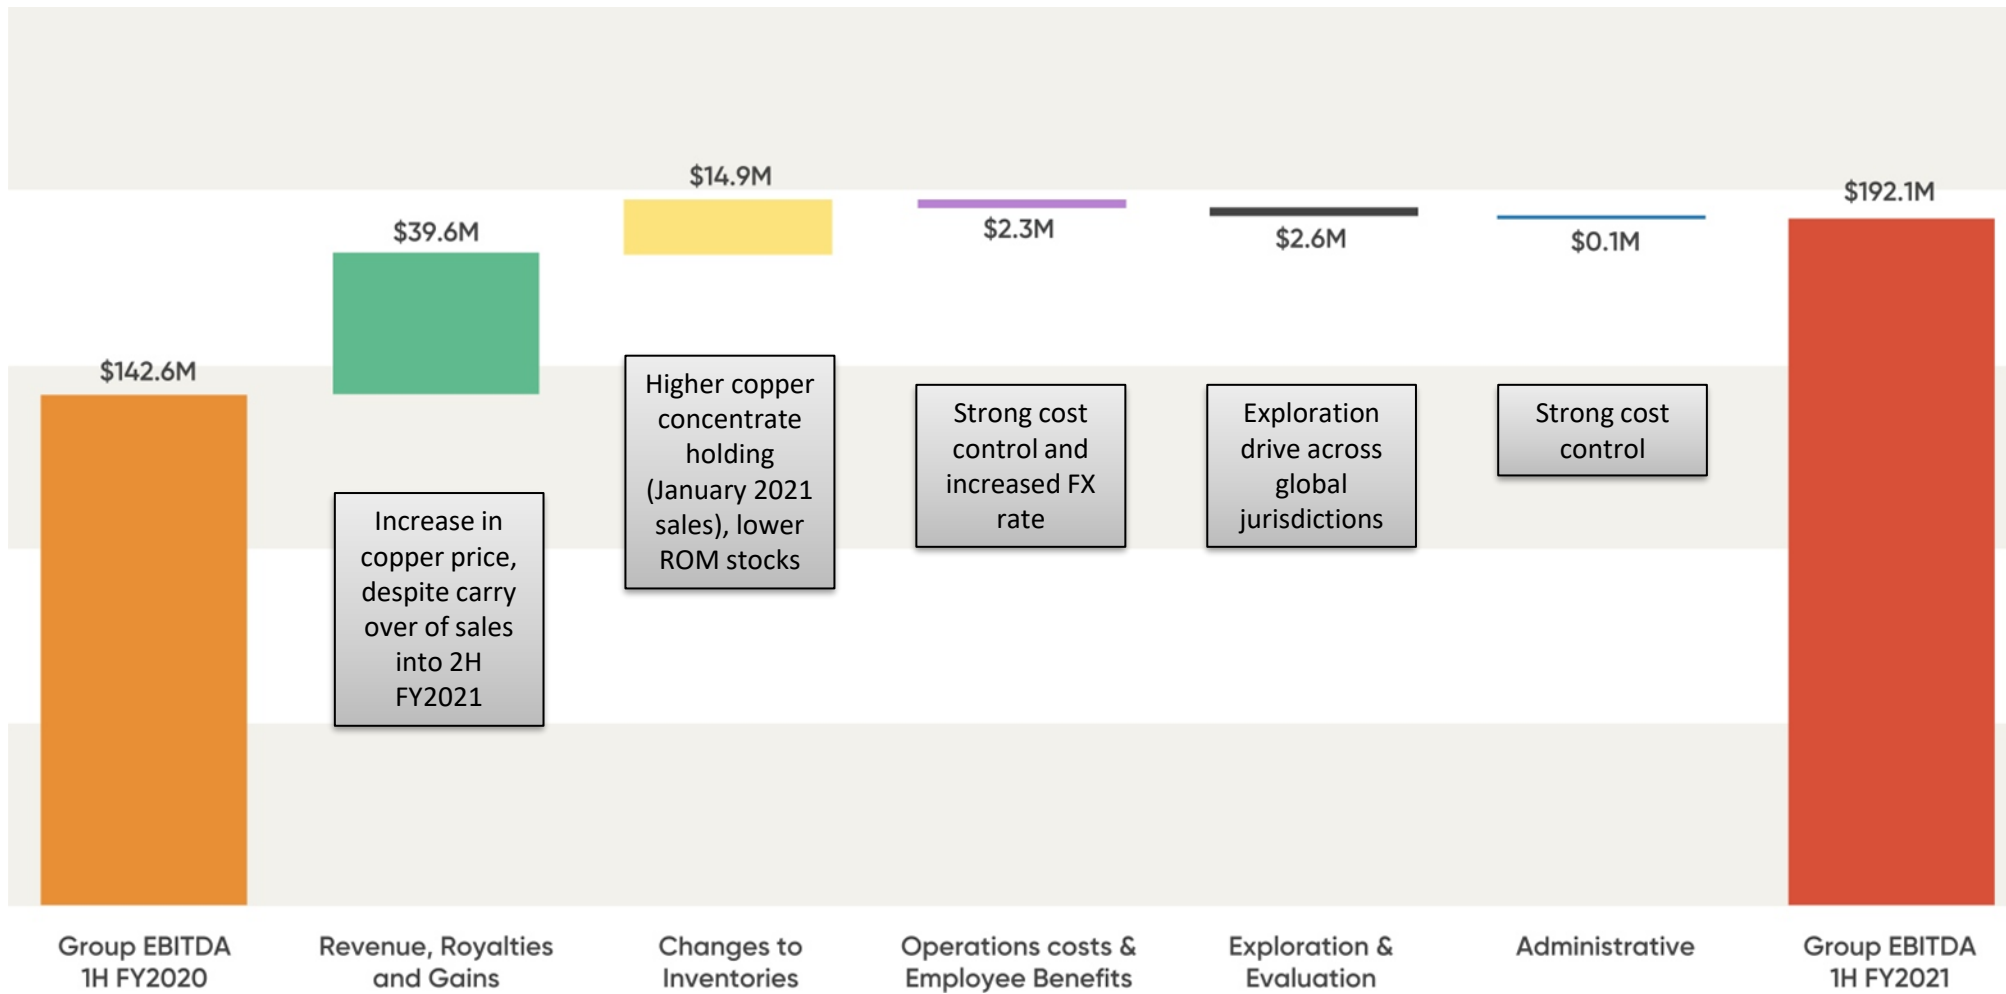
$142.6M

$39.6M

$14.9M

$2.3M

$2.6M

$0.1M

$192.1M

Increase in copper price, despite carry over of sales into 2H FY2021

Higher copper concentrate holding (January 2021 sales), lower ROM stocks

Strong cost control and increased FX rate

Exploration drive across global jurisdictions

Strong cost control

Group EBITDA 1H FY2020

Revenue, Royalties and Gains

Changes to Inventories

Operations costs & Employee Benefits

Exploration & Evaluation

Administrative

Group EBITDA 1H FY2021